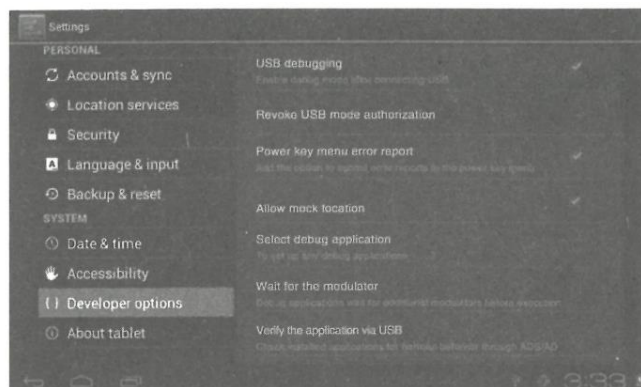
Settings

PERSONAL

Accounts & sync

Location services

Security

Language & input

Backup & reset

SYSTEM

Date & time

Accessibility

Developer options

About tablet

USB debugging

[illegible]

Revoke USB mode authorization

Power key menu error report

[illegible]

Allow mock location

Select debug application

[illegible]

Wait for the modulator

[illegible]

Verify the application via USB

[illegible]